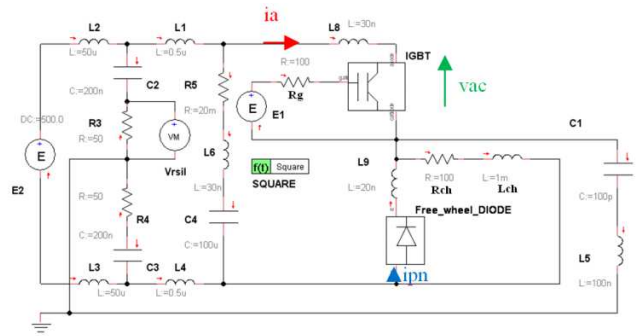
ia
L2
L=50u
L1
L=0.5u
L8
L=30n
IGBT
C2
C:=200n
R5
R:=20m
R:=100
Rg
E
E1
vac
DC:=500.0
E
E2
R3
R:=50
VM
Vrsil
L6
L=30n
f(t) Square
SQUARE
C1
L9
L=20n
R=100
Rch
L=1m
Lch
R=50
R4
C:=200n
C3
C4
C:=100u
Free_wheel_DIODE
C:=100p
L5
L=100n
L3
L=50u
L4
L=0.5u
ipn